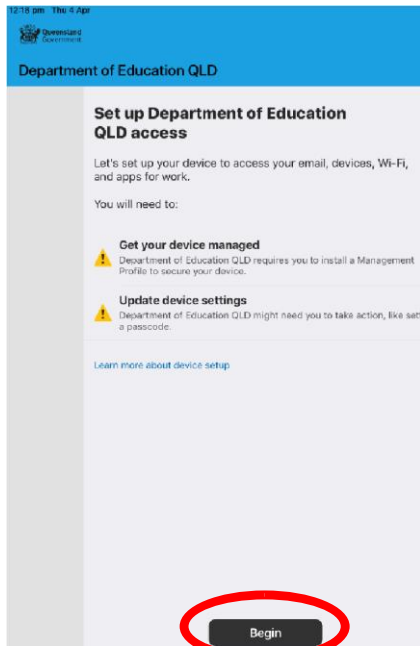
12:18 pm Thu 4 Apr

Queensland Government

Department of Education QLD

Set up Department of Education QLD access

Let's set up your device to access your email, devices, Wi-Fi, and apps for work.

You will need to:

Get your device managed
Department of Education QLD requires you to install a Management Profile to secure your device.

Update device settings
Department of Education QLD might need you to take action, like set a passcode.

Learn more about device setup

Begin